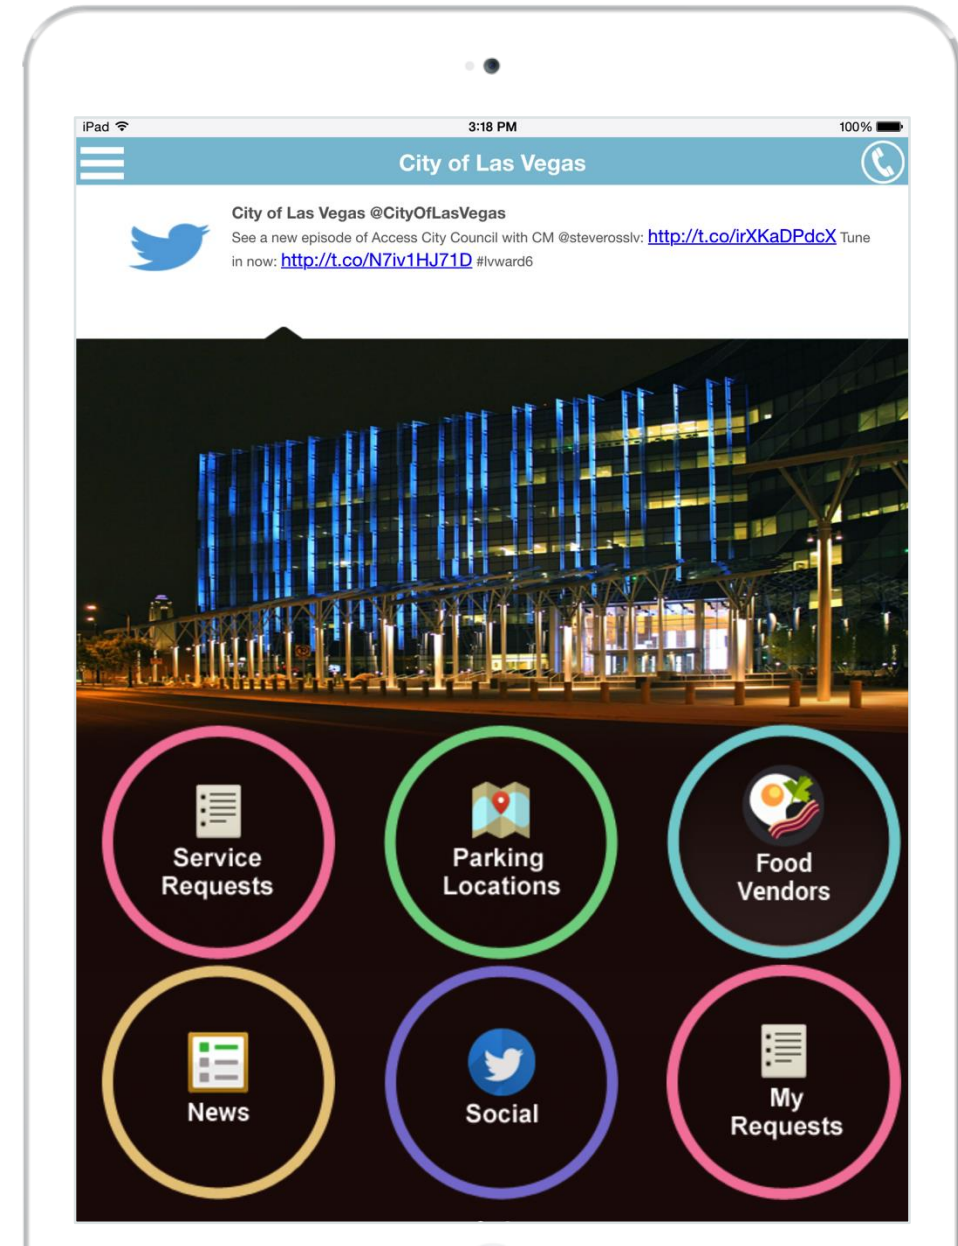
iPad
3:18 PM
100%

City of Las Vegas

City of Las Vegas @CityOfLasVegas
See a new episode of Access City Council with CM @steverosslv: http://t.co/irXKaDPdcX Tune in now: http://t.co/N7iv1HJ71D #lvward6

Service Requests

Parking Locations

Food Vendors

News

Social

My Requests